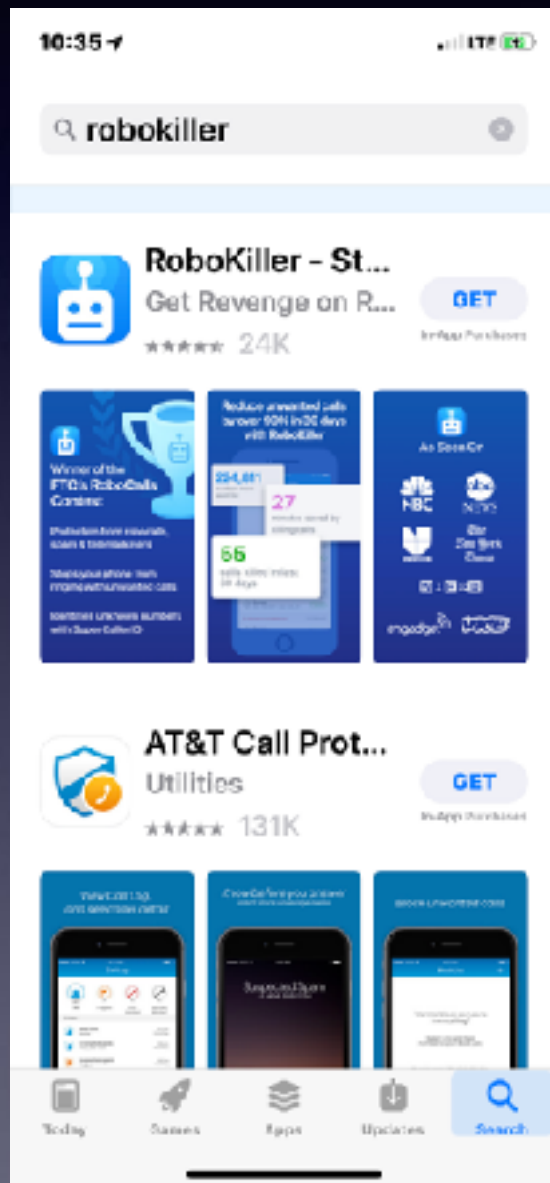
10:35

LTE

robokiller

RoboKiller - St...
Get Revenge on R...
24K
GET
In-App Purchases

Winner of the FTC's RoboCalls Contest

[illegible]

Reduce unwanted calls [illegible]
27
66

As Seen On
NBC
The New York Times
engadget

AT&T Call Prot...
Utilities
131K
GET
In-App Purchases

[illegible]

Today
Games
Apps
Updates
Search